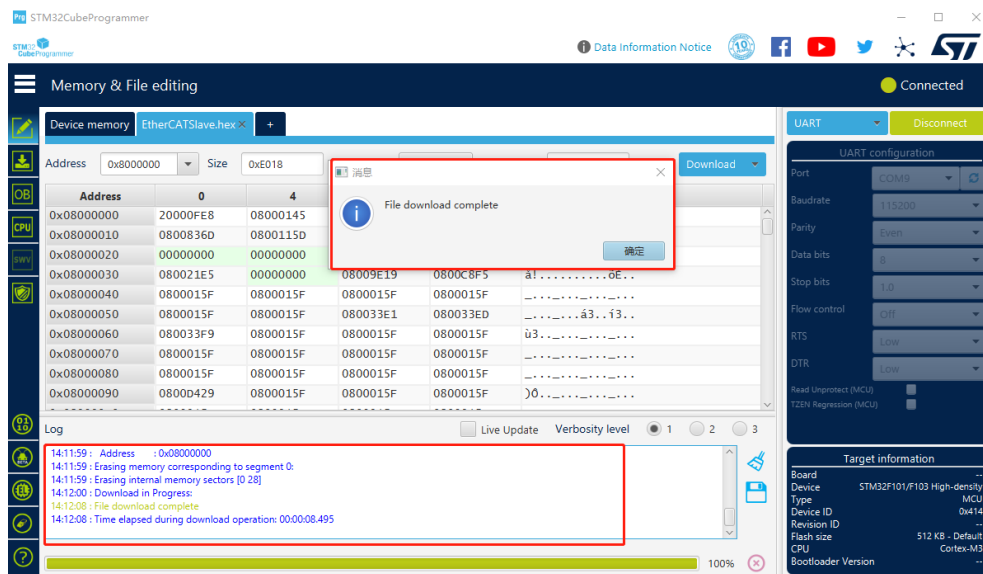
STM32CubeProgrammer

Data Information Notice

Memory & File editing

Connected

Device memory | EtherCATSlave.hex × | +

Address 0x8000000 Size 0xE018 Download

| Address | 0 | 4 | | | |
|---|---|---|---|---|---|
| 0x08000000 | 20000FE8 | 08000145 | | | |
| 0x08000010 | 0800836D | 0800115D | | | |
| 0x08000020 | 00000000 | 00000000 | | | |
| 0x08000030 | 080021E5 | 00000000 | 08009E19 | 0800C8F5 | å!.........õÈ.. |
| 0x08000040 | 0800015F | 0800015F | 0800015F | 0800015F | _..._..._..._... |
| 0x08000050 | 0800015F | 0800015F | 080033E1 | 080033ED | _..._...á3..í3.. |
| 0x08000060 | 080033F9 | 0800015F | 0800015F | 0800015F | ù3.._..._..._... |
| 0x08000070 | 0800015F | 0800015F | 0800015F | 0800015F | _..._..._..._... |
| 0x08000080 | 0800015F | 0800015F | 0800015F | 0800015F | _..._..._..._... |
| 0x08000090 | 0800D429 | 0800015F | 0800015F | 0800015F | )Ô.._..._..._... |

消息
File download complete
确定

Log Live Update Verbosity level 1 2 3

14:11:59 : Address : 0x08000000
14:11:59 : Erasing memory corresponding to segment 0:
14:11:59 : Erasing internal memory sectors [0 28]
14:12:00 : Download in Progress:
14:12:08 : File download complete
14:12:08 : Time elapsed during download operation: 00:00:08.495

100%

UART Disconnect

UART configuration
Port COM9
Baudrate 115200
Parity Even
Data bits 8
Stop bits 1.0
Flow control Off
RTS Low
DTR Low
Read Unprotect (MCU)
TZEN Regression (MCU)

Target information
Board --
Device STM32F101/F103 High-density
Type MCU
Device ID 0x414
Revision ID --
Flash size 512 KB - Default
CPU Cortex-M3
Bootloader Version --